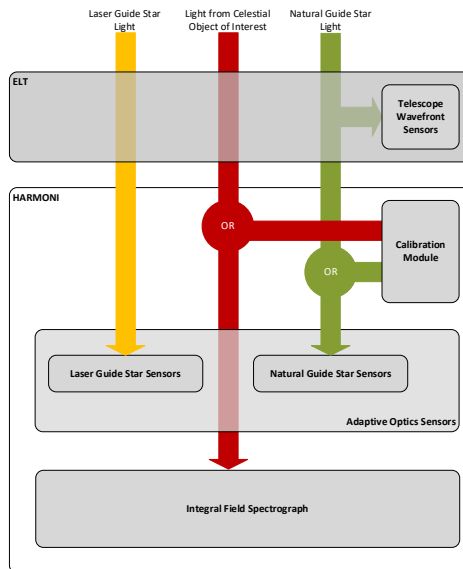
Laser Guide Star Light

Light from Celestial Object of Interest

Natural Guide Star Light

ELT

Telescope Wavefront Sensors

HARMONI

OR

Calibration Module

OR

Laser Guide Star Sensors

Natural Guide Star Sensors

Adaptive Optics Sensors

Integral Field Spectrograph